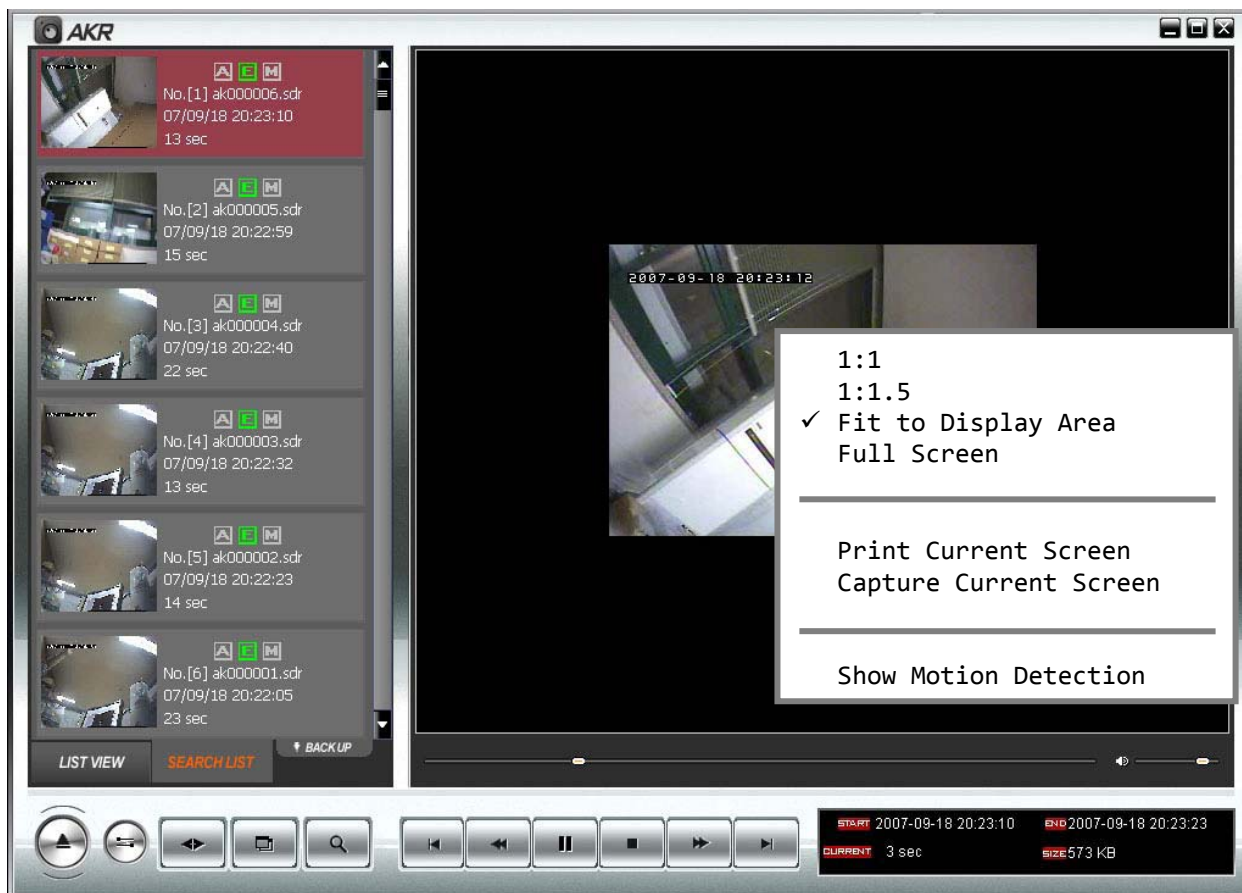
AKR

A E M
No.[1] ak000006.sdr
07/09/18 20:23:10
13 sec

A E M
No.[2] ak000005.sdr
07/09/18 20:22:59
15 sec

A E M
No.[3] ak000004.sdr
07/09/18 20:22:40
22 sec

A E M
No.[4] ak000003.sdr
07/09/18 20:22:32
13 sec

A E M
No.[5] ak000002.sdr
07/09/18 20:22:23
14 sec

A E M
No.[6] ak000001.sdr
07/09/18 20:22:05
23 sec

LIST VIEW
SEARCH LIST
BACKUP

2007-09-18 20:23:12

1:1
1:1.5
✓ Fit to Display Area
Full Screen

Print Current Screen
Capture Current Screen

Show Motion Detection

START 2007-09-18 20:23:10
END 2007-09-18 20:23:23
CURRENT 3 sec
SIZE 573 KB